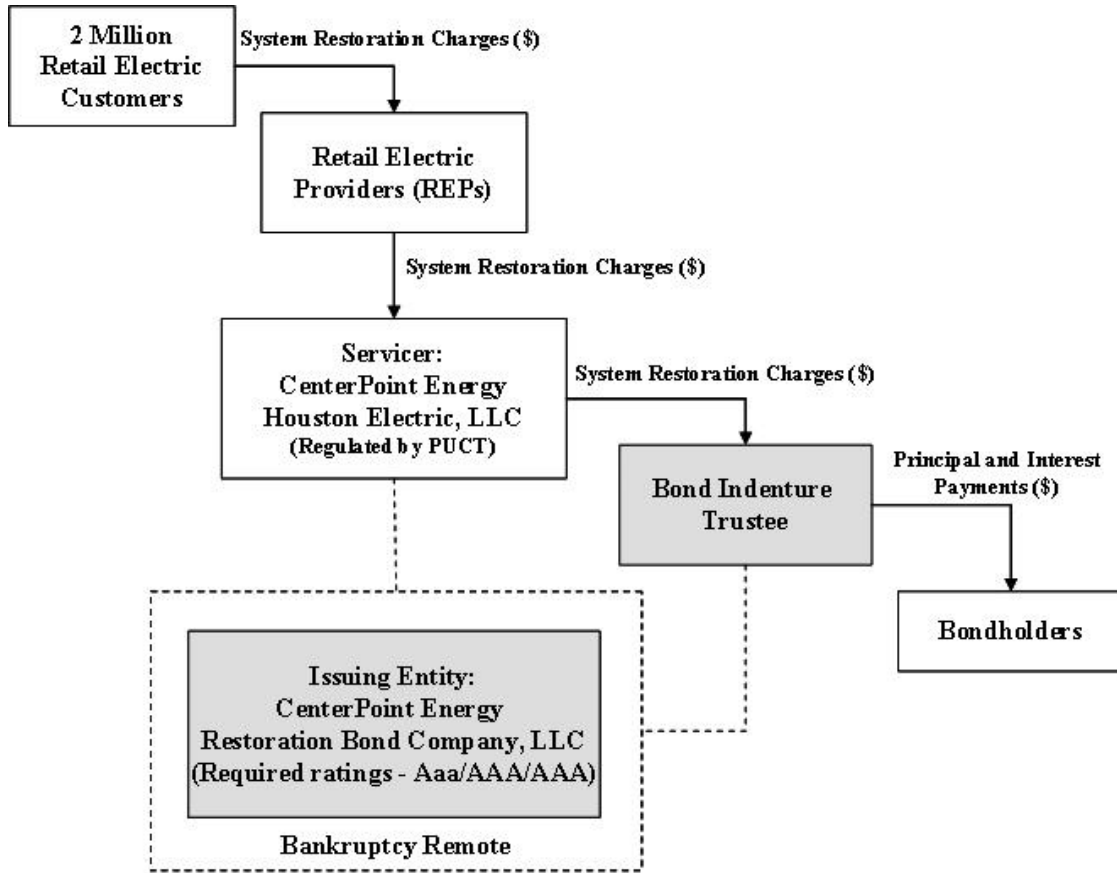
2 Million Retail Electric Customers

System Restoration Charges (\$)

Retail Electric Providers (REPs)

System Restoration Charges (\$)

Servicer: CenterPoint Energy Houston Electric, LLC (Regulated by PUCT)

System Restoration Charges (\$)

Bond Indenture Trustee

Principal and Interest Payments (\$)

Bondholders

Issuing Entity: CenterPoint Energy Restoration Bond Company, LLC (Required ratings - Aaa/AAA/AAA)

Bankruptcy Remote